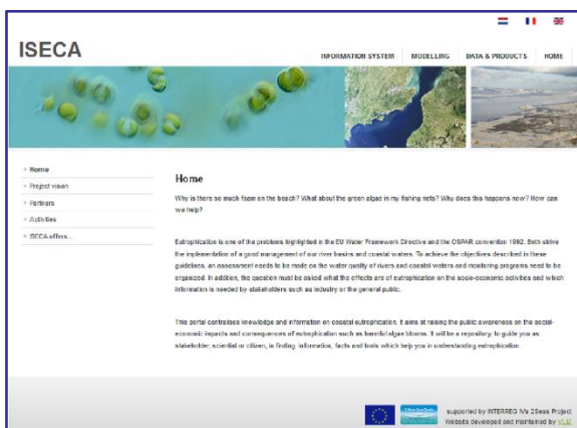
ISECA

INFORMATION SYSTEM MODELLING DATA & PRODUCTS HOME

Home
Project vision
Partners
Activities
ISECA offers...

Home

Why is there so much foam on the beach? What about the green algae in my fishing nets? Why does this happens now? How can we help?

Eutrophication is one of the problems highlighted in the EU Water Framework Directive and the OSPAR convention 1992. Both strive the implementation of a good management of our river basins and coastal waters. To achieve the objectives described in these guidelines, an assessment needs to be made on the water quality of rivers and coastal waters and monitoring programs need to be organized. In addition, the question must be asked what the effects are of eutrophication on the socio-economic activities and which information is needed by stakeholders such as industry or the general public.

This portal centralises knowledge and information on coastal eutrophication. It aims at raising the public awareness on the social-economic impacts and consequences of eutrophication such as harmful algae blooms. It will be a repository to guide you as stakeholder, scientist or citizen, in finding information, facts and tools which help you in understanding eutrophication.

supported by INTERREG IVa 2Seas Project
Website developed and maintained by VLIZ